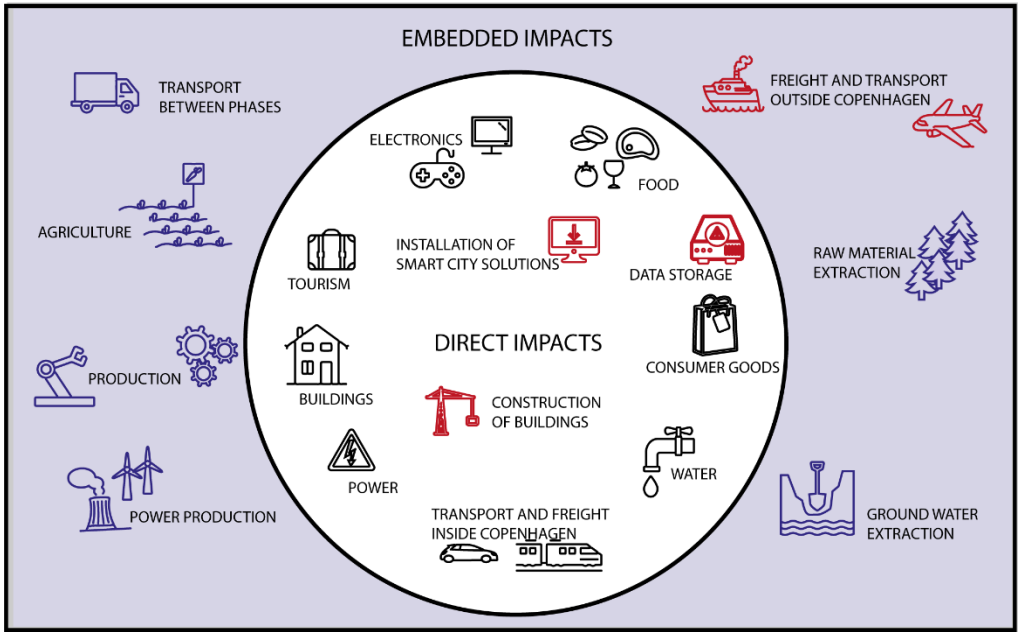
EMBEDDED IMPACTS

TRANSPORT BETWEEN PHASES

FREIGHT AND TRANSPORT OUTSIDE COPENHAGEN

ELECTRONICS

FOOD

AGRICULTURE

INSTALLATION OF SMART CITY SOLUTIONS

DATA STORAGE

RAW MATERIAL EXTRACTION

TOURISM

DIRECT IMPACTS

CONSUMER GOODS

PRODUCTION

BUILDINGS

CONSTRUCTION OF BUILDINGS

WATER

POWER

POWER PRODUCTION

TRANSPORT AND FREIGHT INSIDE COPENHAGEN

GROUND WATER EXTRACTION